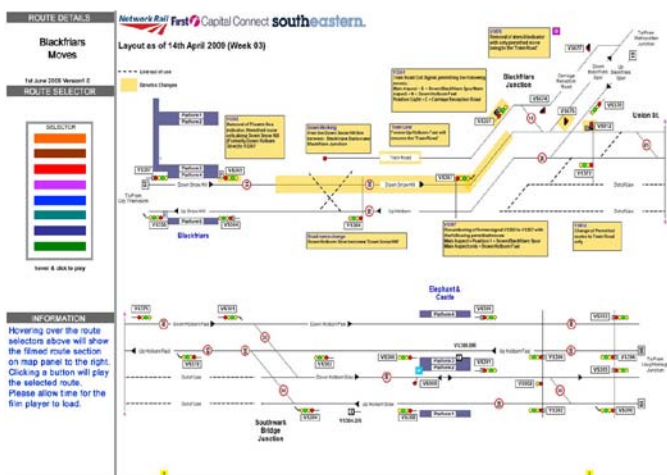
ROUTE DETAILS

Blackfriars Moves

1st June 2009 Version 2

ROUTE SELECTOR

SELECTOR

hover & click to play

INFORMATION

Hovering over the route selectors above will show the filmed route section on map panel to the right. Clicking a button will play the selected route. Please allow time for the film player to load.

Network Rail First Capital Connect southeastern.

Layout as of 14th April 2009 (Week 03)

Limit of use

Denotes Changes

Blackfriars Junction

Union St.

Blackfriars

Elephant & Castle

Southwark Bridge Junction

Platform 1

Platform 2

Platform 3

Platform 4

Down Snow Hill

Up Snow Hill

Down Holborn Fast

Up Holborn Fast

Down Holborn Slow

Up Holborn Slow

Up Holborn

Down Smarth

Holborn Fast

VS201

VS203

VS204

VS206

VS207

VS208

VS210

VS212

VS215

VS300

To/From City Thameslink

To/From Metropolitan Junction

To/From Loughborough Junction

Carriage Reception Road

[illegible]